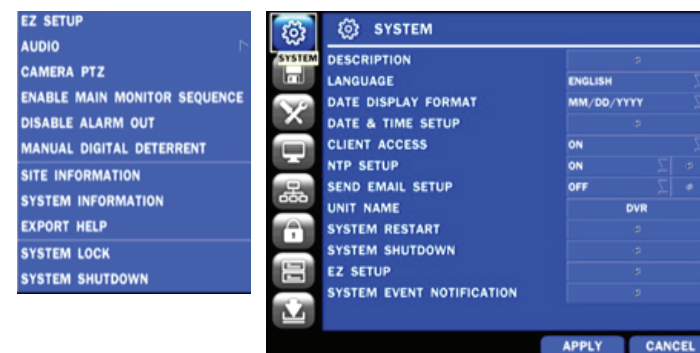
EZ SETUP
AUDIO
CAMERA PTZ
ENABLE MAIN MONITOR SEQUENCE
DISABLE ALARM OUT
MANUAL DIGITAL DETERRENT
SITE INFORMATION
SYSTEM INFORMATION
EXPORT HELP
SYSTEM LOCK
SYSTEM SHUTDOWN

SYSTEM

SYSTEM

| | |
|---|---|
| DESCRIPTION | |
| LANGUAGE | ENGLISH |
| DATE DISPLAY FORMAT | MM/DD/YYYY |
| DATE & TIME SETUP | |
| CLIENT ACCESS | ON |
| NTP SETUP | ON |
| SEND EMAIL SETUP | OFF |
| UNIT NAME | DVR |
| SYSTEM RESTART | |
| SYSTEM SHUTDOWN | |
| EZ SETUP | |
| SYSTEM EVENT NOTIFICATION | |

APPLY CANCEL